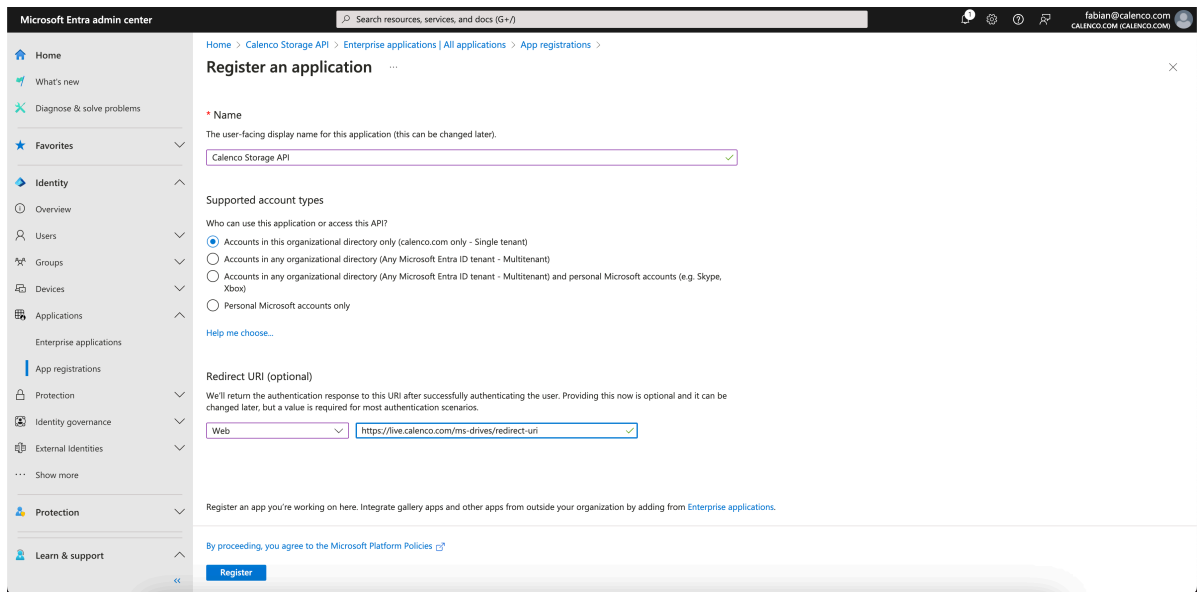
Microsoft Entra admin center

Search resources, services, and docs (G+/)

1

fabian@calenco.com
CALENCO.COM (CALENCO.COM)

Home
What's new
Diagnose & solve problems
Favorites
Identity
Overview
Users
Groups
Devices
Applications
Enterprise applications
App registrations
Protection
Identity governance
External Identities
Show more
Protection
Learn & support

Home > Calenco Storage API > Enterprise applications | All applications > App registrations >

Register an application ···

* Name

The user-facing display name for this application (this can be changed later).

Calenco Storage API

Supported account types

Who can use this application or access this API?

Accounts in this organizational directory only (calenco.com only - Single tenant)

Accounts in any organizational directory (Any Microsoft Entra ID tenant - Multitenant)

Accounts in any organizational directory (Any Microsoft Entra ID tenant - Multitenant) and personal Microsoft accounts (e.g. Skype, Xbox)

Personal Microsoft accounts only

Help me choose...

Redirect URI (optional)

We'll return the authentication response to this URI after successfully authenticating the user. Providing this now is optional and it can be changed later, but a value is required for most authentication scenarios.

Web

https://live.calenco.com/ms-drives/redirect-uri

Register an app you're working on here. Integrate gallery apps and other apps from outside your organization by adding from Enterprise applications.

By proceeding, you agree to the Microsoft Platform Policies

Register